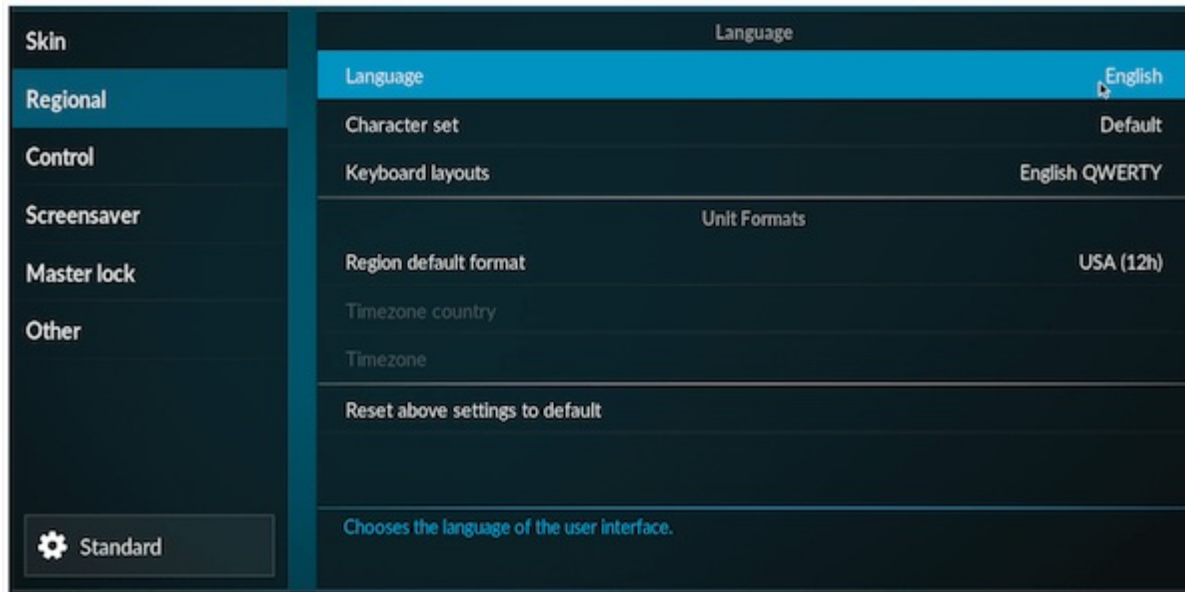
Skin
Regional
Control
Screensaver
Master lock
Other

Standard

Language
Language English
Character set Default
Keyboard layouts English QWERTY
Unit Formats
Region default format USA (12h)
Timezone country
Timezone
Reset above settings to default

Chooses the language of the user interface.